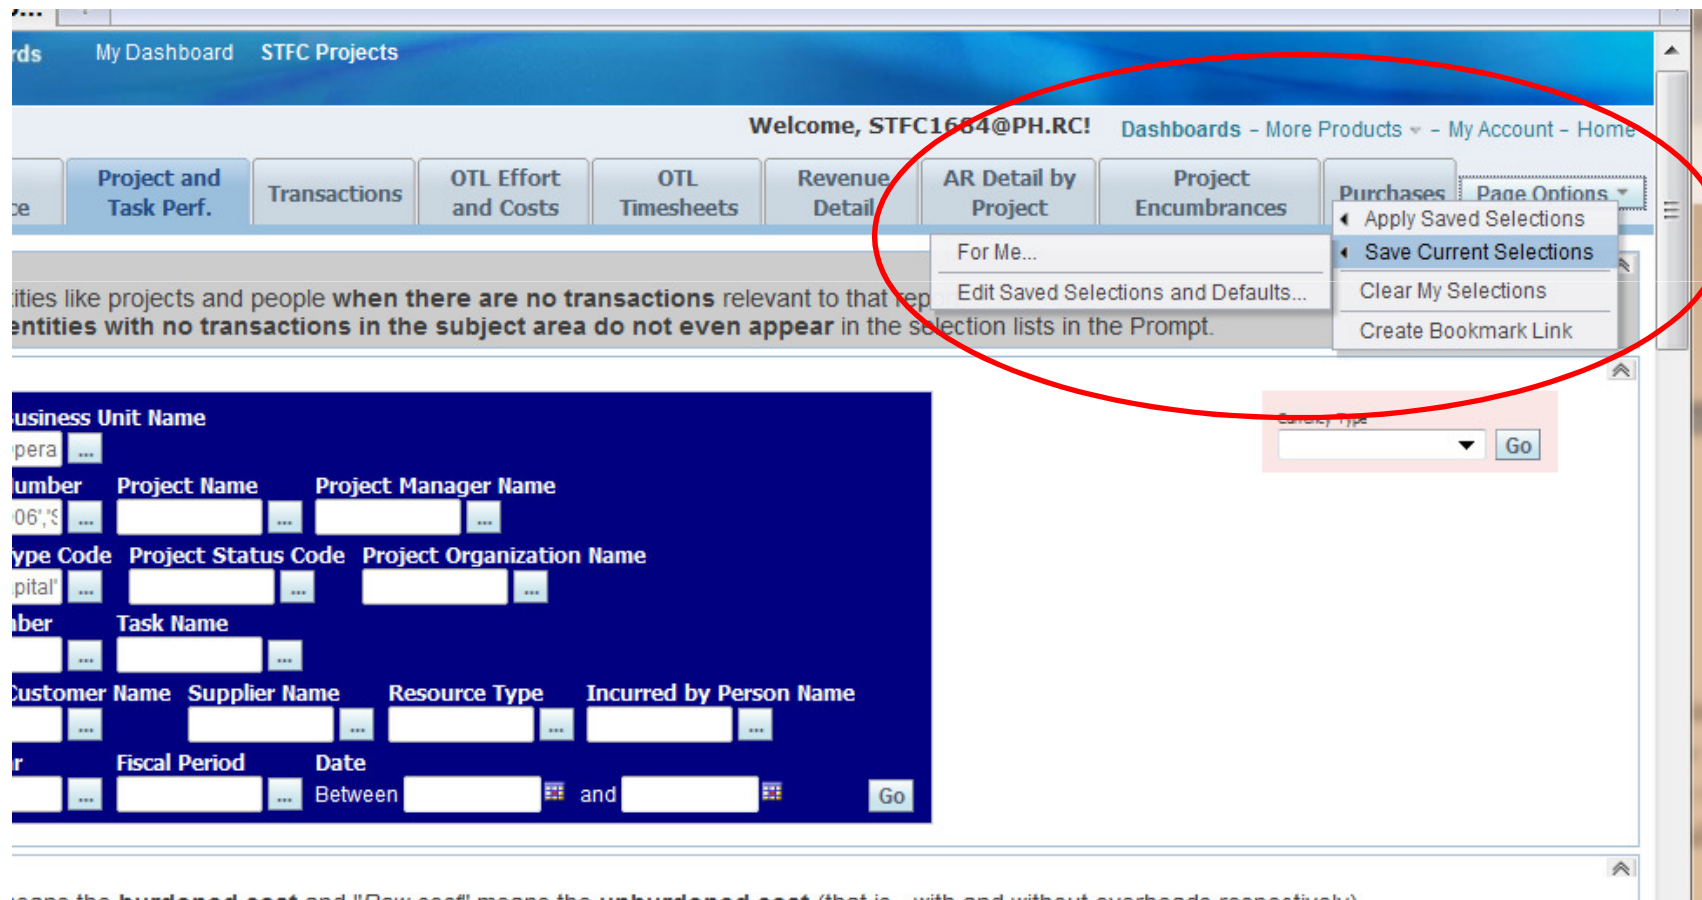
rds My Dashboard STFC Projects

Welcome, STFC1684@PH.RC! Dashboards - More Products - My Account - Home

ce | Project and Task Perf. | Transactions | OTL Effort and Costs | OTL Timesheets | Revenue Detail | AR Detail by Project | Project Encumbrances | Purchases | Page Options

Apply Saved Selections
Save Current Selections
Clear My Selections
Create Bookmark Link

For Me...
Edit Saved Selections and Defaults...

tities like projects and people **when there are no transactions** relevant to that rep
entities with no transactions in the subject area do not even appear in the selection lists in the Prompt.

usiness Unit Name
pera ...
umber Project Name Project Manager Name
06','S ... ... ...
ype Code Project Status Code Project Organization Name
pital' ... ... ...
ber Task Name
... ...
Customer Name Supplier Name Resource Type Incurred by Person Name
... ... ... ...
r Fiscal Period Date
... ... Between and Go

Go